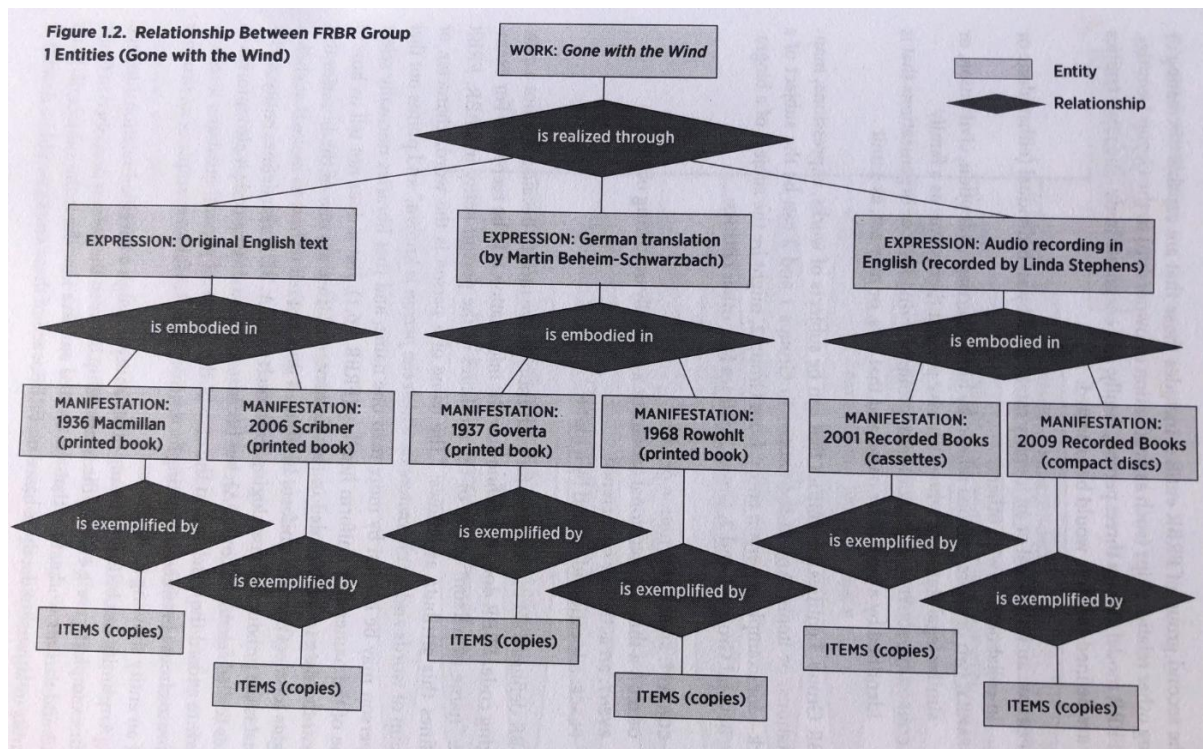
Figure 1.2. Relationship Between FRBR Group 1 Entities (Gone with the Wind)

WORK: *Gone with the Wind*

Entity

Relationship

is realized through

EXPRESSION: Original English text

EXPRESSION: German translation (by Martin Beheim-Schwarzbach)

EXPRESSION: Audio recording in English (recorded by Linda Stephens)

is embodied in

is embodied in

is embodied in

MANIFESTATION: 1936 Macmillan (printed book)

MANIFESTATION: 2006 Scribner (printed book)

MANIFESTATION: 1937 Goverta (printed book)

MANIFESTATION: 1968 Rowohlt (printed book)

MANIFESTATION: 2001 Recorded Books (cassettes)

MANIFESTATION: 2009 Recorded Books (compact discs)

is exemplified by

is exemplified by

is exemplified by

is exemplified by

is exemplified by

is exemplified by

ITEMS (copies)

ITEMS (copies)

ITEMS (copies)

ITEMS (copies)

ITEMS (copies)

ITEMS (copies)